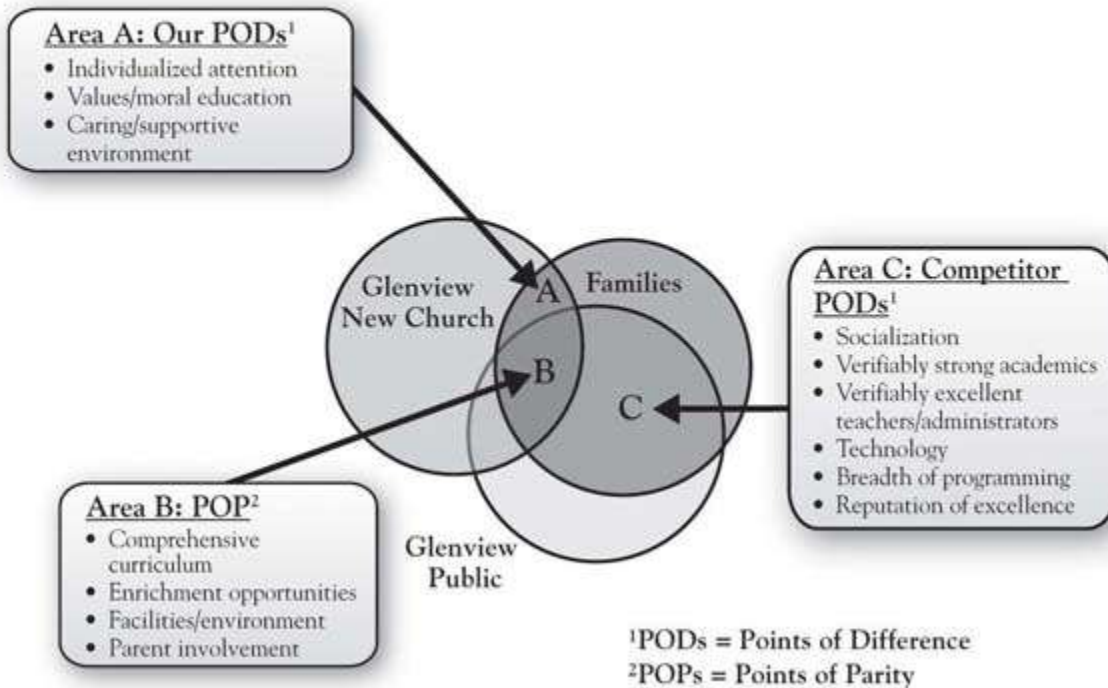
Area A: Our PODs$^1$
• Individualized attention
• Values/moral education
• Caring/supportive environment

Glenview New Church

A

Families

B

C

Area C: Competitor PODs$^1$
• Socialization
• Verifiably strong academics
• Verifiably excellent teachers/administrators
• Technology
• Breadth of programming
• Reputation of excellence

Area B: POP$^2$
• Comprehensive curriculum
• Enrichment opportunities
• Facilities/environment
• Parent involvement

Glenview Public

$^1$PODs = Points of Difference
$^2$POPs = Points of Parity